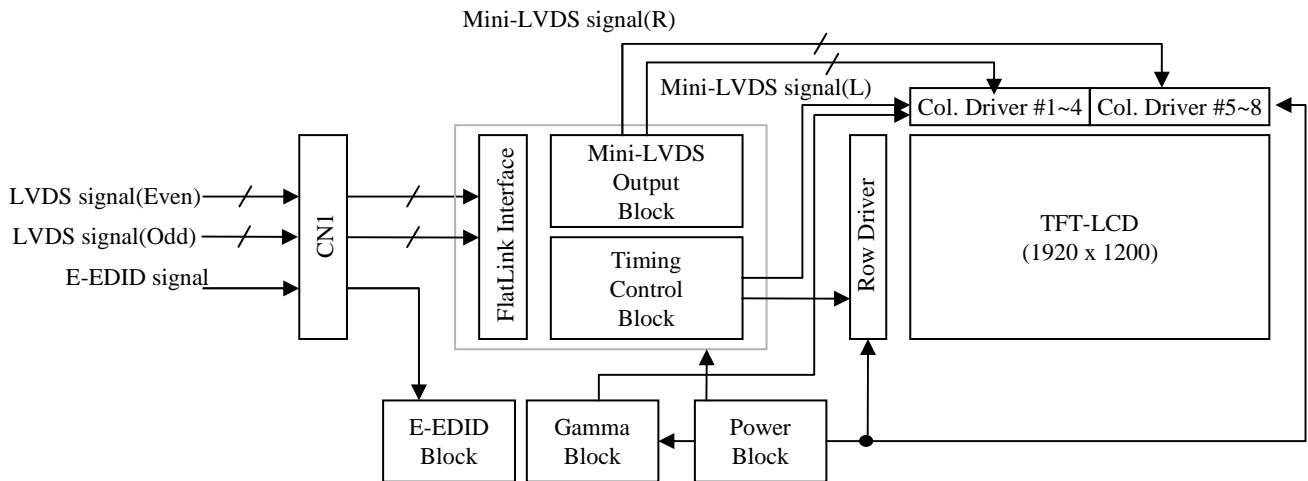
Mini-LVDS signal(R)

Mini-LVDS signal(L)

Col. Driver #1~4

Col. Driver #5~8

LVDS signal(Even)

LVDS signal(Odd)

E-EDID signal

CN1

FlatLink Interface

Mini-LVDS Output Block

Timing Control Block

Row Driver

TFT-LCD (1920 x 1200)

E-EDID Block

Gamma Block

Power Block